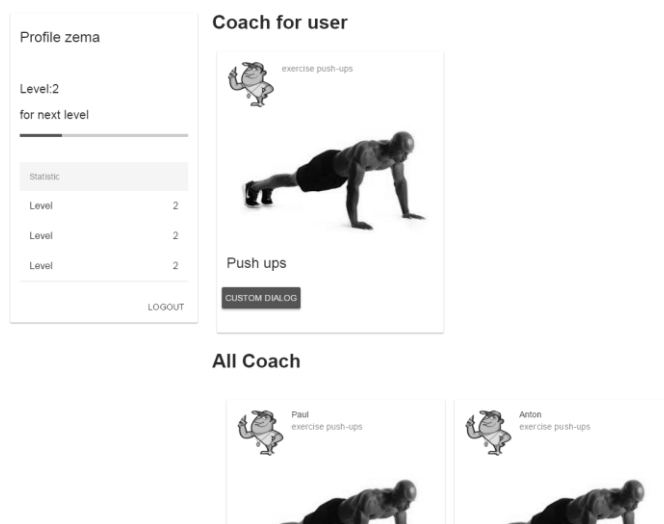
Profile zema

Level:2

for next level

Statistic

| Level | 2 |
|---|---|
| Level | 2 |
| Level | 2 |

LOGOUT

Coach for user

exercise push-ups

Push ups

CUSTOM DIALOG

All Coach

Paul
exercise push-ups

Anton
exercise push-ups